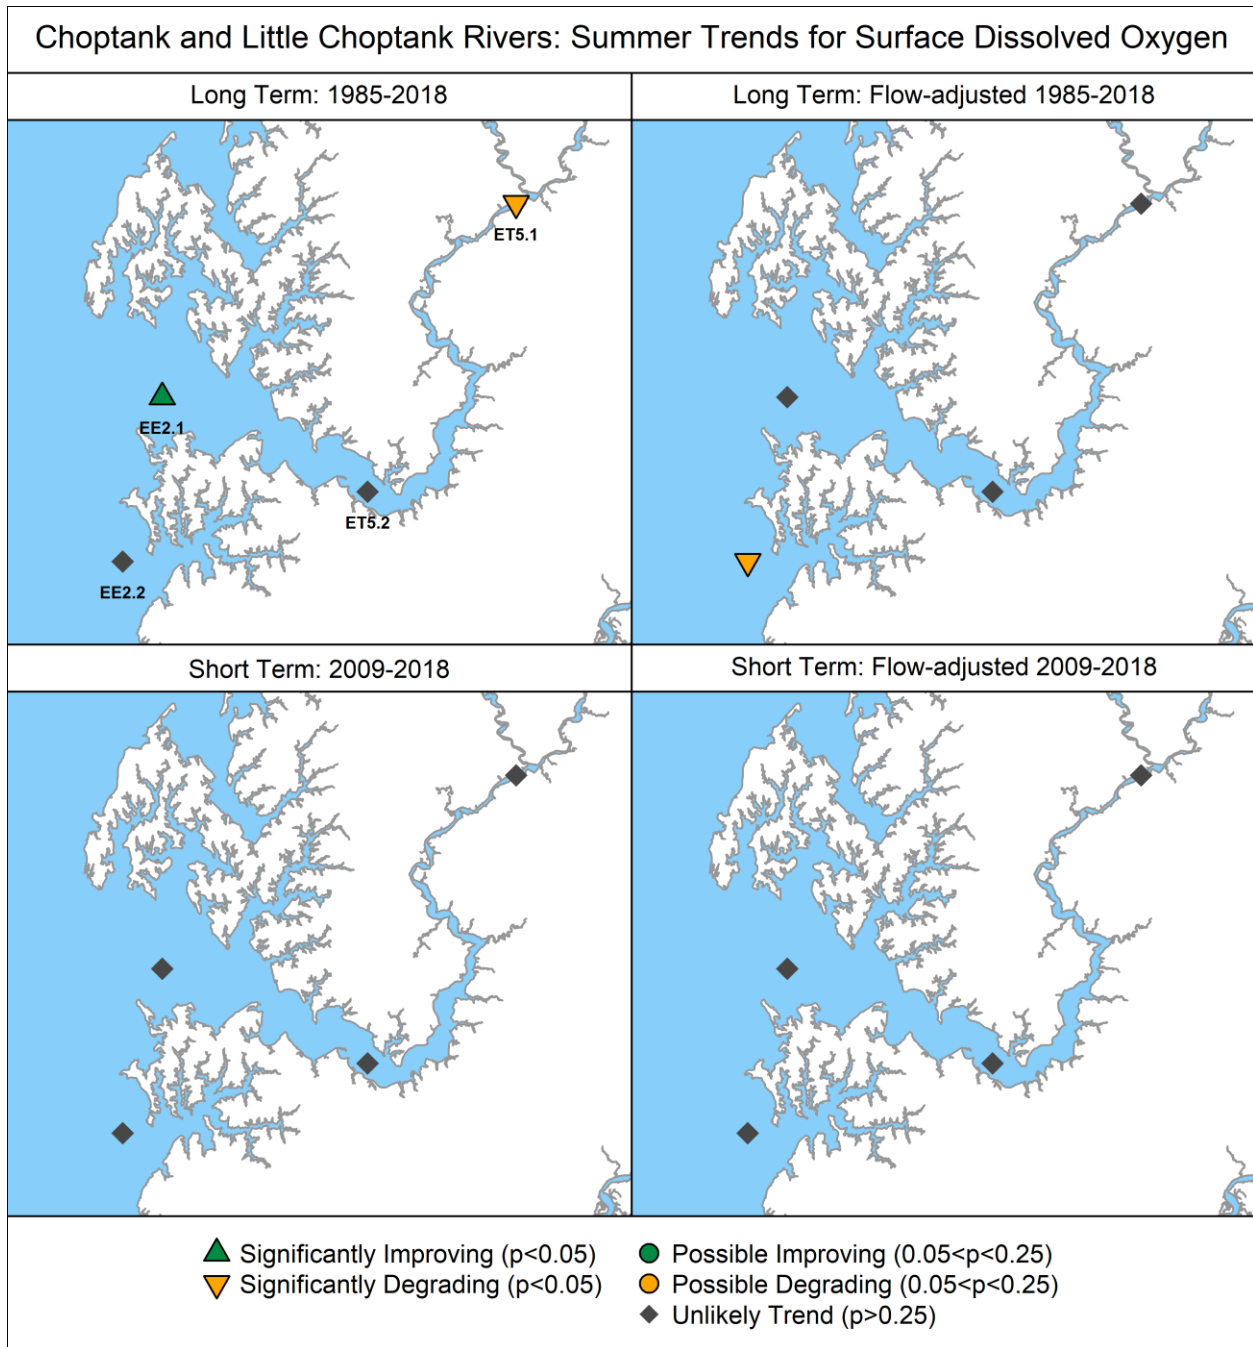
Choptank and Little Choptank Rivers: Summer Trends for Surface Dissolved Oxygen

Long Term: 1985-2018

ET5.1
EE2.1
ET5.2
EE2.2

Long Term: Flow-adjusted 1985-2018

Short Term: 2009-2018

Short Term: Flow-adjusted 2009-2018

Significantly Improving (p<0.05)
Significantly Degrading (p<0.05)
Possible Improving (0.05<p<0.25)
Possible Degrading (0.05<p<0.25)
Unlikely Trend (p>0.25)